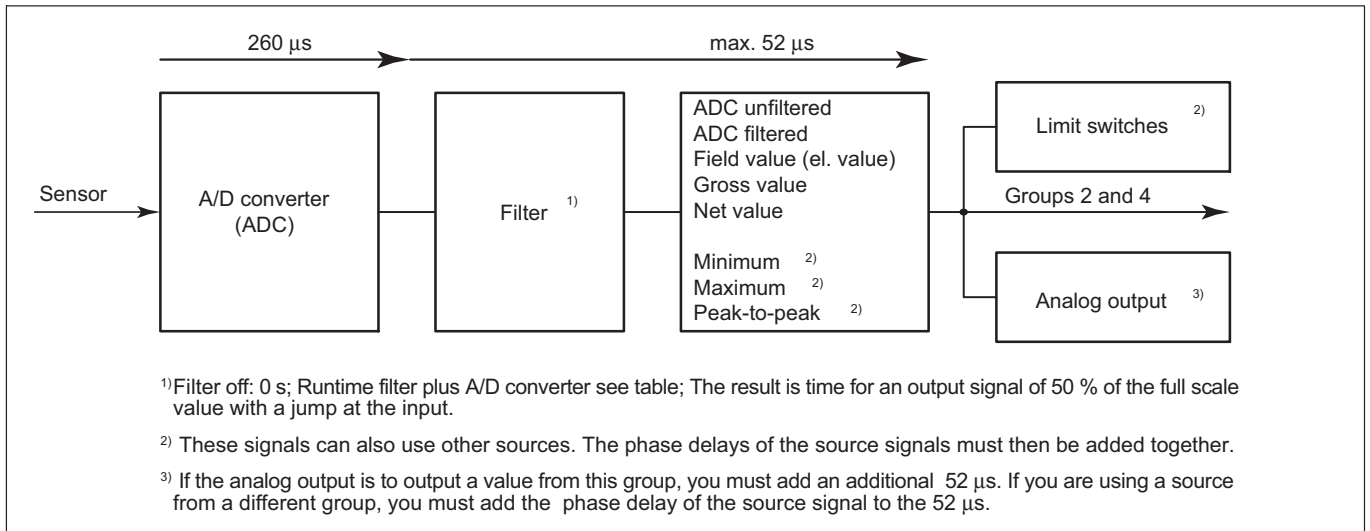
260 μs

max. 52 μs

Sensor

A/D converter (ADC)

Filter $^{1)}$

ADC unfiltered
ADC filtered
Field value (el. value)
Gross value
Net value

Minimum $^{2)}$
Maximum $^{2)}$
Peak-to-peak $^{2)}$

Limit switches $^{2)}$

Groups 2 and 4

Analog output $^{3)}$

$^{1)}$Filter off: 0 s; Runtime filter plus A/D converter see table; The result is time for an output signal of 50 % of the full scale value with a jump at the input.

$^{2)}$ These signals can also use other sources. The phase delays of the source signals must then be added together.

$^{3)}$ If the analog output is to output a value from this group, you must add an additional 52 μs. If you are using a source from a different group, you must add the phase delay of the source signal to the 52 μs.